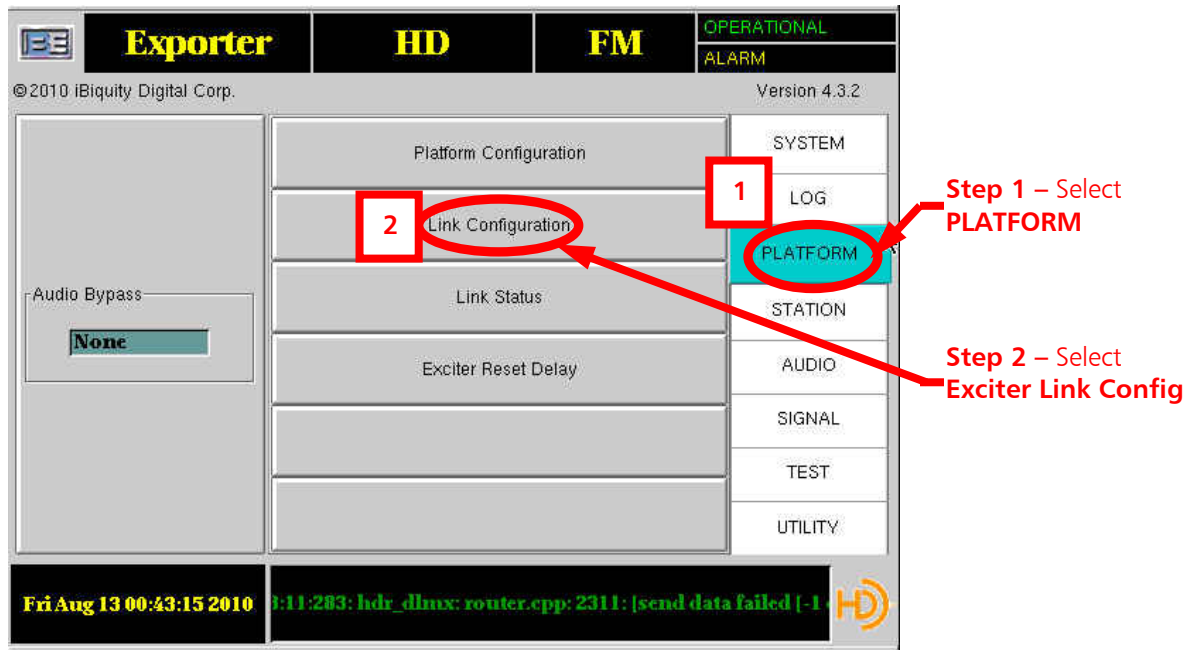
BE Exporter HD FM OPERATIONAL ALARM

©2010 iBiquity Digital Corp. Version 4.3.2

Platform Configuration

2 Link Configuration

Link Status

Exciter Reset Delay

SYSTEM

1 LOG

PLATFORM

STATION

AUDIO

SIGNAL

TEST

UTILITY

Audio Bypass

None

Step 1 – Select **PLATFORM**

Step 2 – Select **Exciter Link Config**

Fri Aug 13 00:43:15 2010

3:11:283: hdr_dlmx: router.cpp: 2311: [send data failed [-1

HD